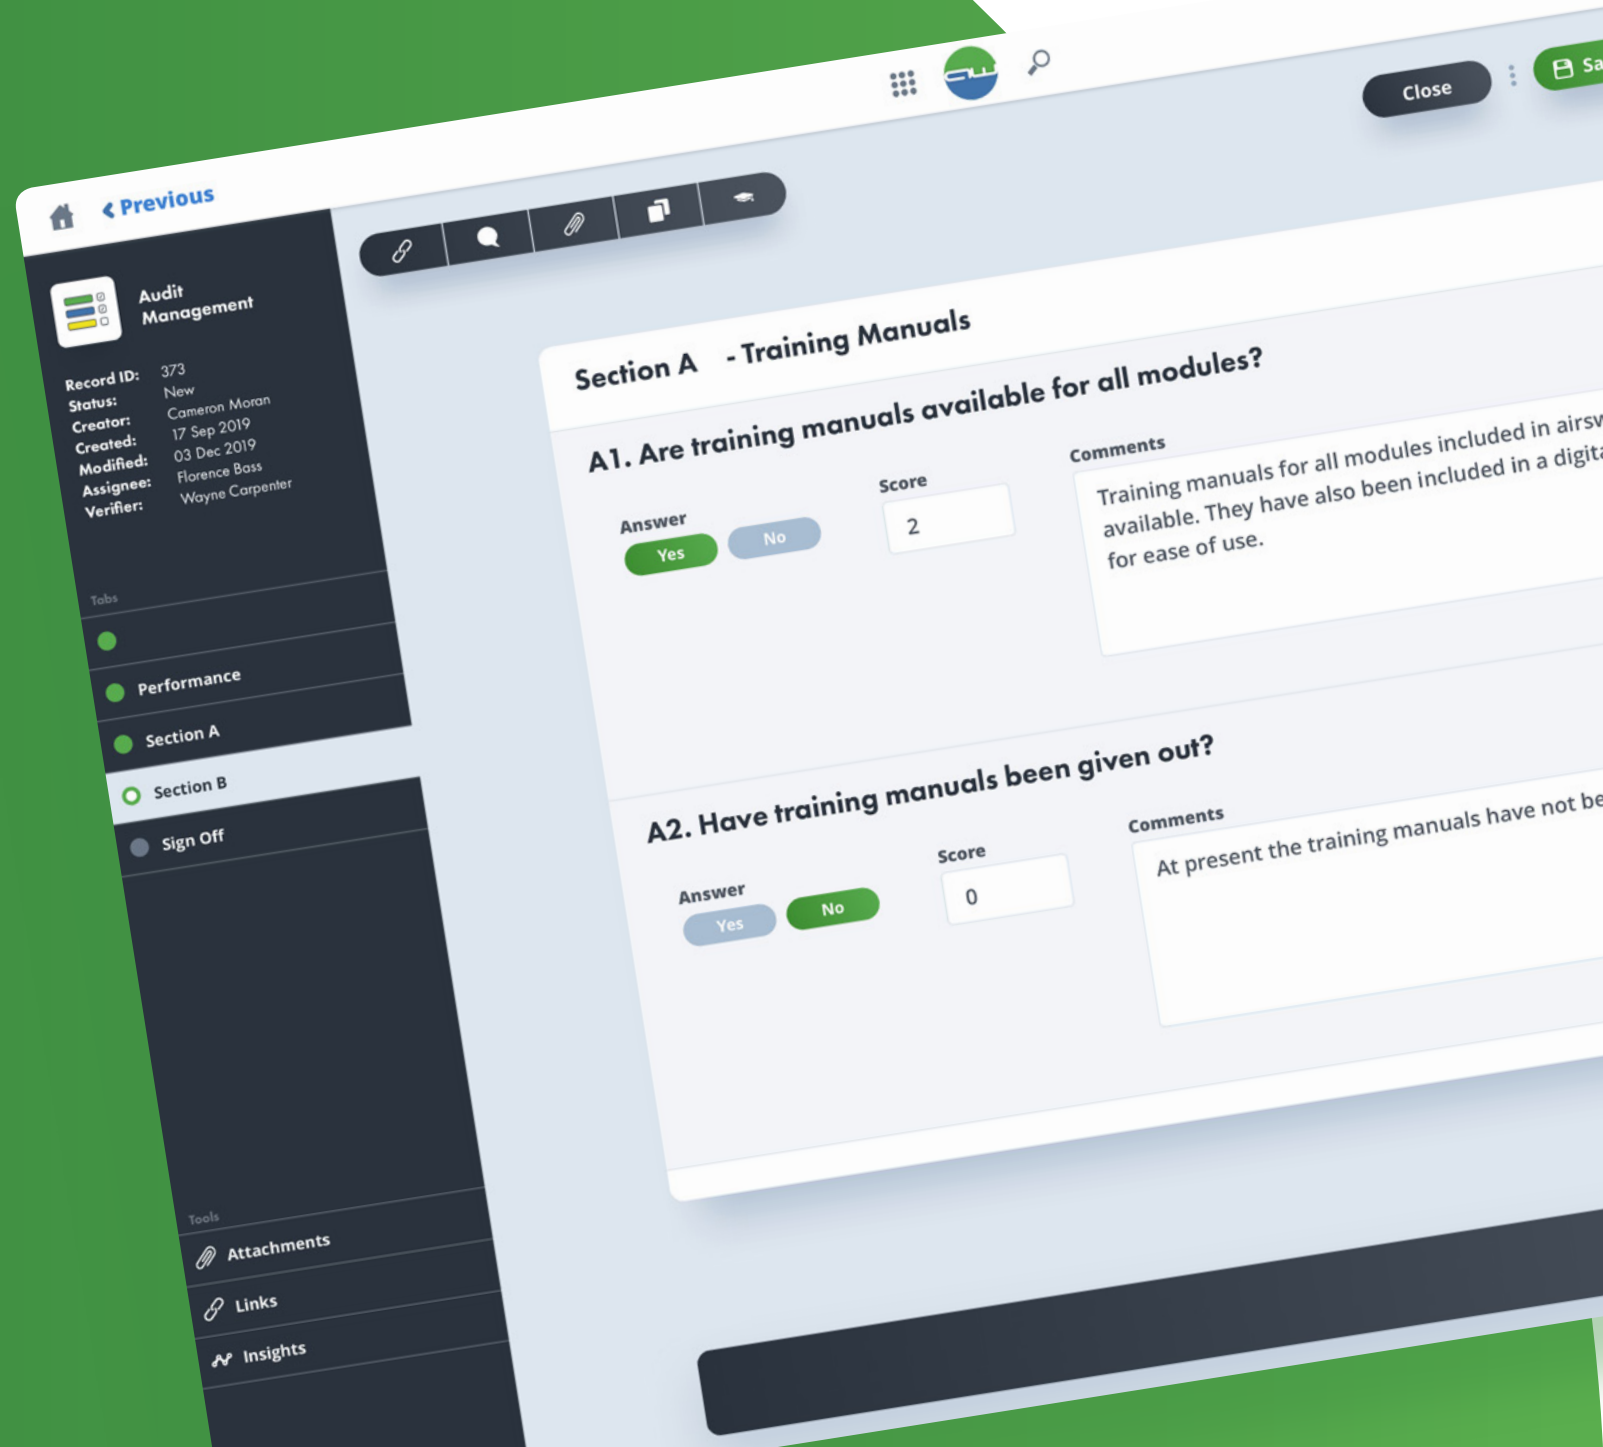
Close

Sa

Previous

Audit Management

Record ID: 373
Status: New
Creator: Cameron Moran
Created: 17 Sep 2019
Modified: 03 Dec 2019
Assignee: Florence Bass
Verifier: Wayne Carpenter

Tabs

Performance
Section A
Section B
Sign Off

Tools

Attachments
Links
Insights

Section A - Training Manuals

A1. Are training manuals available for all modules?

Answer
Yes No

Score
2

Comments
Training manuals for all modules included in airsw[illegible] available. They have also been included in a digita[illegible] for ease of use.

A2. Have training manuals been given out?

Answer
Yes No

Score
0

Comments
At present the training manuals have not be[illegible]